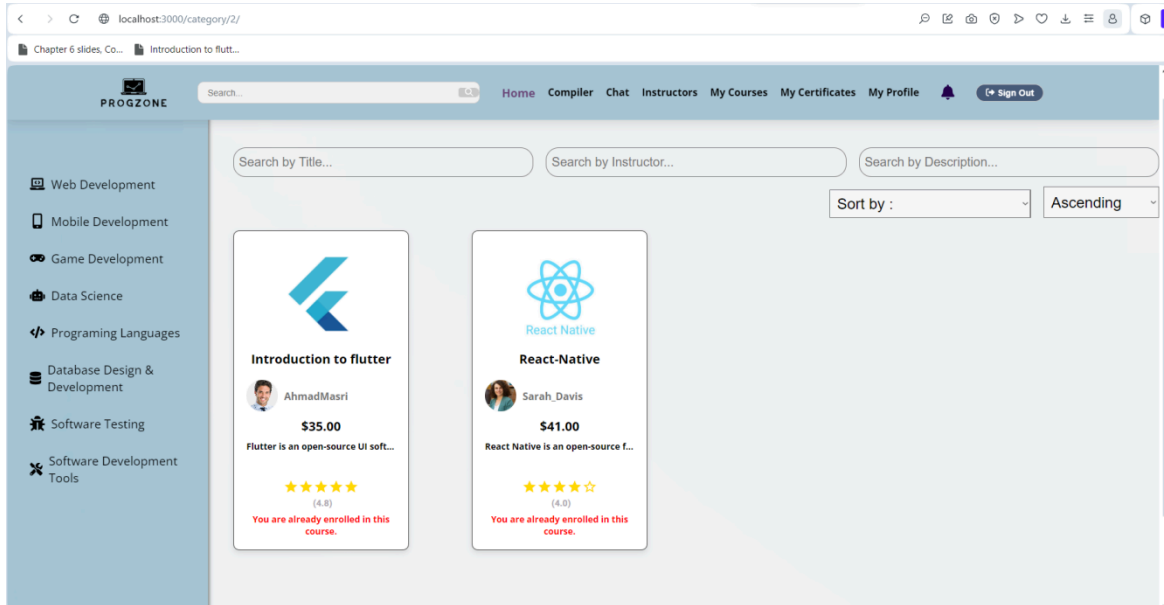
localhost:3000/category/2/

Chapter 6 slides, Co... Introduction to flutt...

PROGZONE

Search...

Home Compiler Chat Instructors My Courses My Certificates My Profile Sign Out

Web Development

Mobile Development

Game Development

Data Science

Programing Languages

Database Design & Development

Software Testing

Software Development Tools

Search by Title...

Search by Instructor...

Search by Description...

Sort by :

Ascending

Introduction to flutter

AhmadMasri

$35.00

Flutter is an open-source UI soft...

★★★★★

(4.8)

You are already enrolled in this course.

React Native

React-Native

Sarah_Davis

$41.00

React Native is an open-source f...

★★★★☆

(4.0)

You are already enrolled in this course.